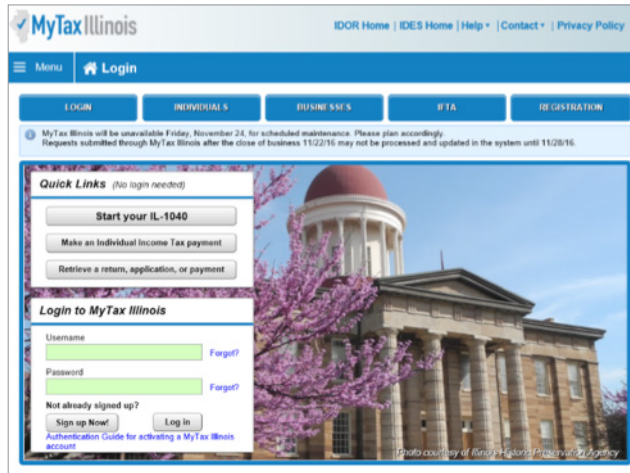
MyTax Illinois

IDOR Home | IDES Home | Help ▾ | Contact ▾ | Privacy Policy

Menu

Login

LOGIN | INDIVIDUALS | BUSINESSES | IFTA | REGISTRATION

MyTax Illinois will be unavailable Friday, November 24, for scheduled maintenance. Please plan accordingly.
Requests submitted through MyTax Illinois after the close of business 11/22/16 may not be processed and updated in the system until 11/28/16.

Quick Links (No login needed)

Start your IL-1040

Make an Individual Income Tax payment

Retrieve a return, application, or payment

Login to MyTax Illinois

Username

Forgot?

Password

Forgot?

Not already signed up?

Sign up Now!

Log in

Authentication Guide for activating a MyTax Illinois account

Photo courtesy of Illinois Historic Preservation Agency